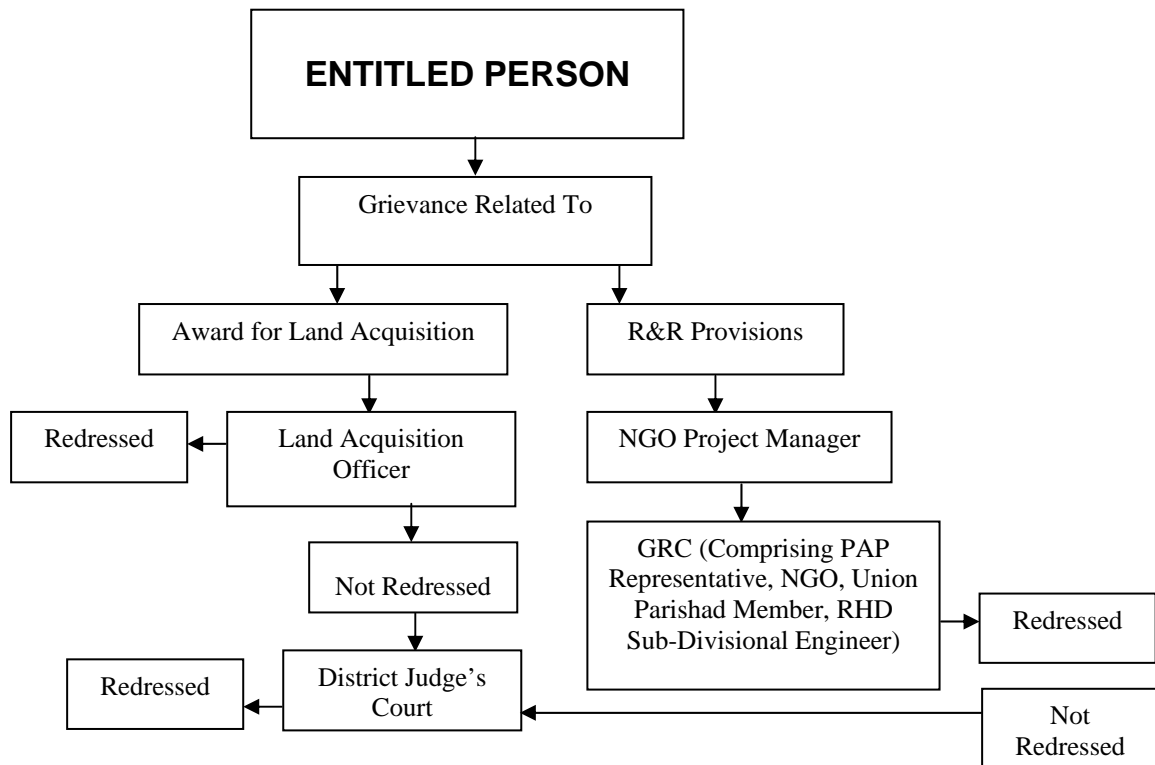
ENTITLED PERSON

Grievance Related To

Award for Land Acquisition

R&R Provisions

Redressed

Land Acquisition Officer

NGO Project Manager

GRC (Comprising PAP Representative, NGO, Union Parishad Member, RHD Sub-Divisional Engineer)

Redressed

Not Redressed

Redressed

District Judge's Court

Not Redressed